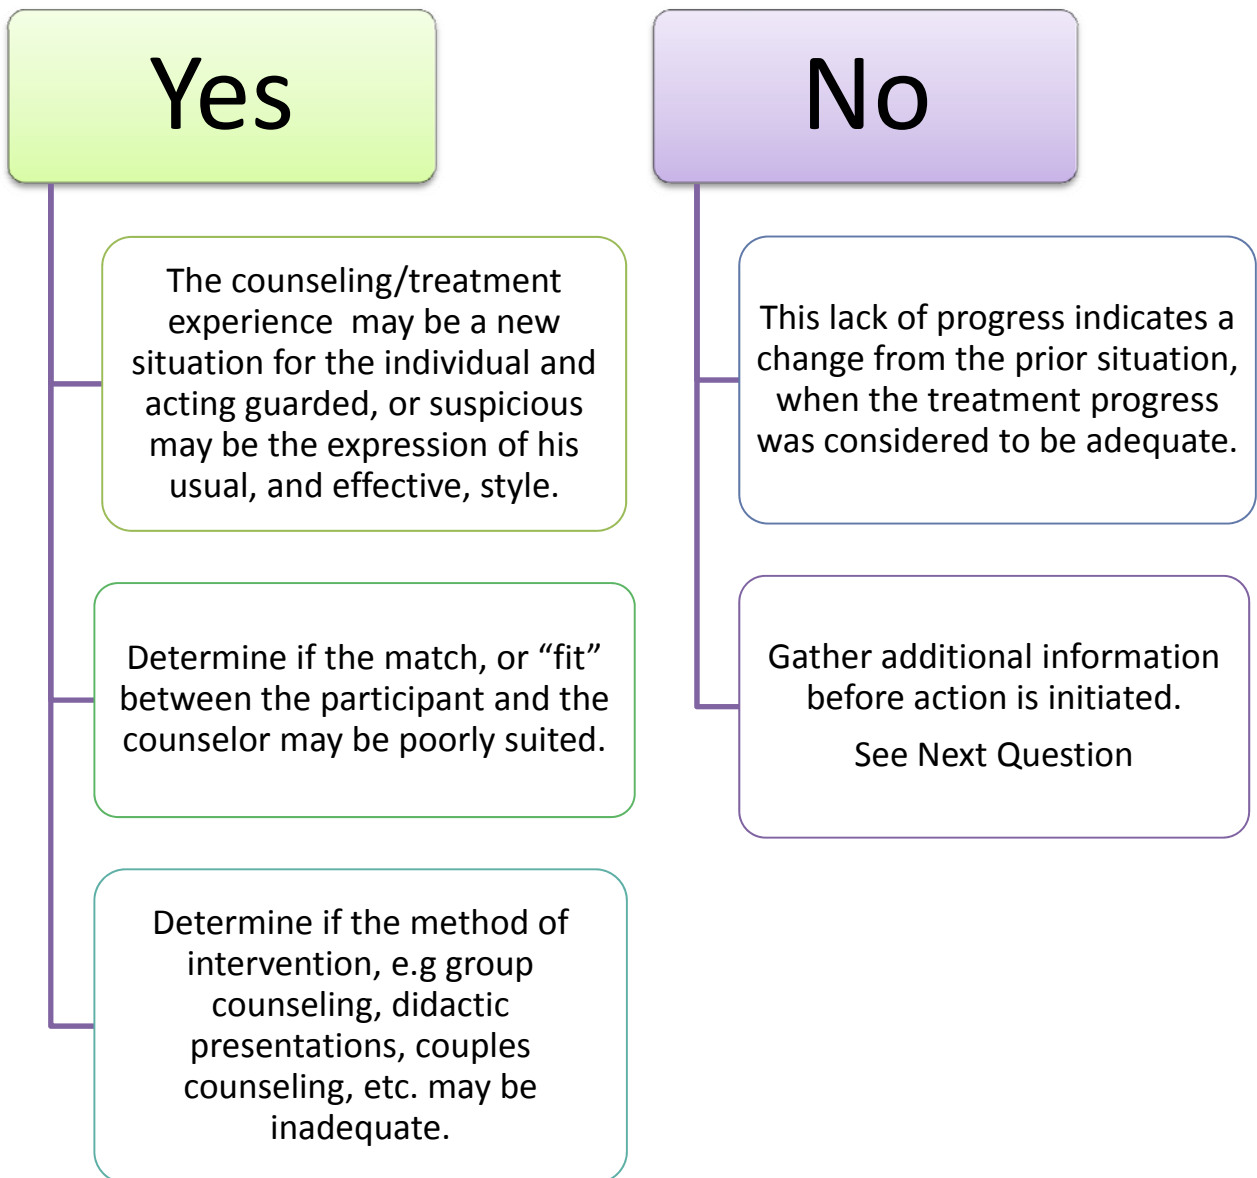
Yes

The counseling/treatment experience may be a new situation for the individual and acting guarded, or suspicious may be the expression of his usual, and effective, style.

Determine if the match, or “fit” between the participant and the counselor may be poorly suited.

Determine if the method of intervention, e.g group counseling, didactic presentations, couples counseling, etc. may be inadequate.

No

This lack of progress indicates a change from the prior situation, when the treatment progress was considered to be adequate.

Gather additional information before action is initiated.

See Next Question